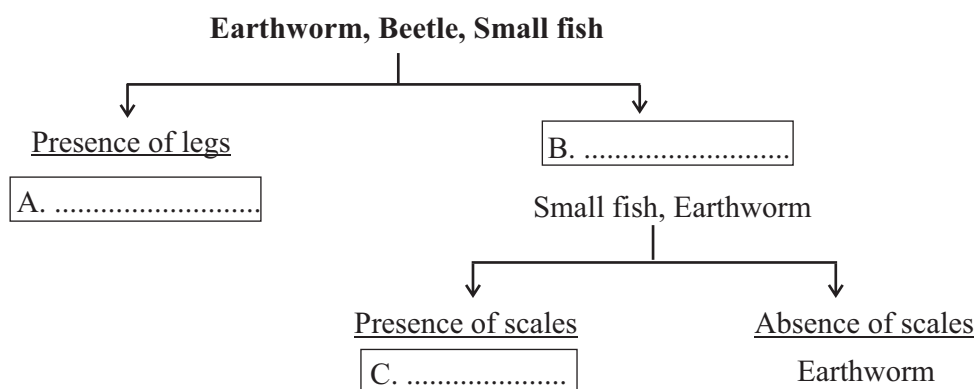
**Earthworm, Beetle, Small fish**

Presence of legs

A. ..........................

B. ..........................

Small fish, Earthworm

Presence of scales

C. ....................

Absence of scales

Earthworm